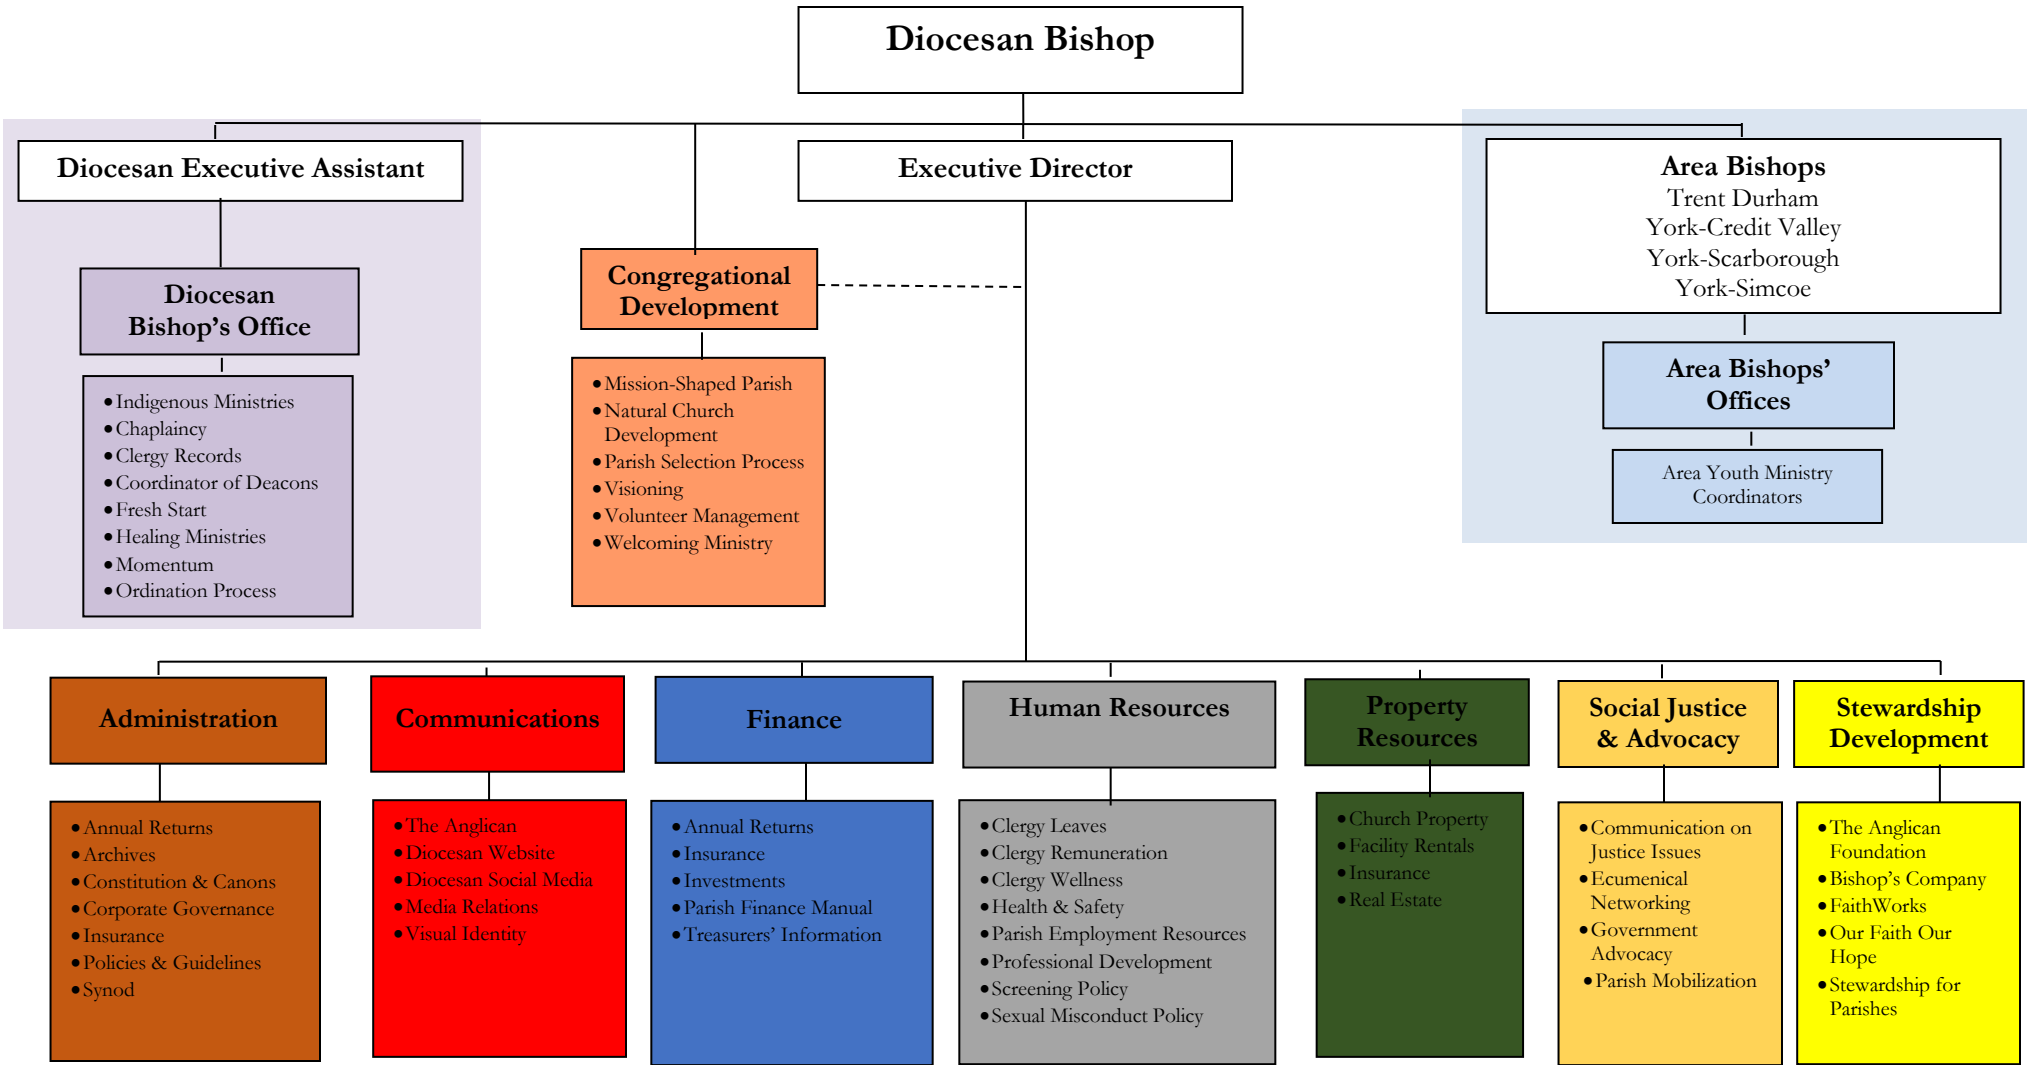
Diocesan Bishop

Diocesan Executive Assistant

Diocesan Bishop's Office

- Indigenous Ministries
- Chaplaincy
- Clergy Records
- Coordinator of Deacons
- Fresh Start
- Healing Ministries
- Momentum
- Ordination Process

Executive Director

Congregational Development

- Mission-Shaped Parish
- Natural Church Development
- Parish Selection Process
- Visioning
- Volunteer Management
- Welcoming Ministry

Area Bishops
Trent Durham
York-Credit Valley
York-Scarborough
York-Simcoe

Area Bishops' Offices

Area Youth Ministry Coordinators

Administration

- Annual Returns
- Archives
- Constitution & Canons
- Corporate Governance
- Insurance
- Policies & Guidelines
- Synod

Communications

- The Anglican
- Diocesan Website
- Diocesan Social Media
- Media Relations
- Visual Identity

Finance

- Annual Returns
- Insurance
- Investments
- Parish Finance Manual
- Treasurers' Information

Human Resources

- Clergy Leaves
- Clergy Remuneration
- Clergy Wellness
- Health & Safety
- Parish Employment Resources
- Professional Development
- Screening Policy
- Sexual Misconduct Policy

Property Resources

- Church Property
- Facility Rentals
- Insurance
- Real Estate

Social Justice & Advocacy

- Communication on Justice Issues
- Ecumenical Networking
- Government Advocacy
- Parish Mobilization

Stewardship Development

- The Anglican Foundation
- Bishop's Company
- FaithWorks
- Our Faith Our Hope
- Stewardship for Parishes